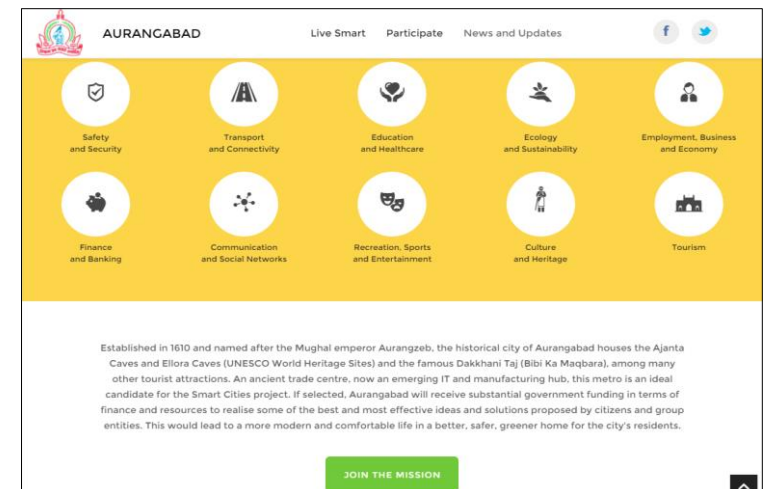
AURANGABAD

Live Smart Participate News and Updates

f

Safety and Security

Transport and Connectivity

Education and Healthcare

Ecology and Sustainability

Employment, Business and Economy

Finance and Banking

Communication and Social Networks

Recreation, Sports and Entertainment

Culture and Heritage

Tourism

Established in 1610 and named after the Mughal emperor Aurangzeb, the historical city of Aurangabad houses the Ajanta Caves and Ellora Caves (UNESCO World Heritage Sites) and the famous Dakkhani Taj (Bibi Ka Maqbara), among many other tourist attractions. An ancient trade centre, now an emerging IT and manufacturing hub, this metro is an ideal candidate for the Smart Cities project. If selected, Aurangabad will receive substantial government funding in terms of finance and resources to realise some of the best and most effective ideas and solutions proposed by citizens and group entities. This would lead to a more modern and comfortable life in a better, safer, greener home for the city's residents.

JOIN THE MISSION